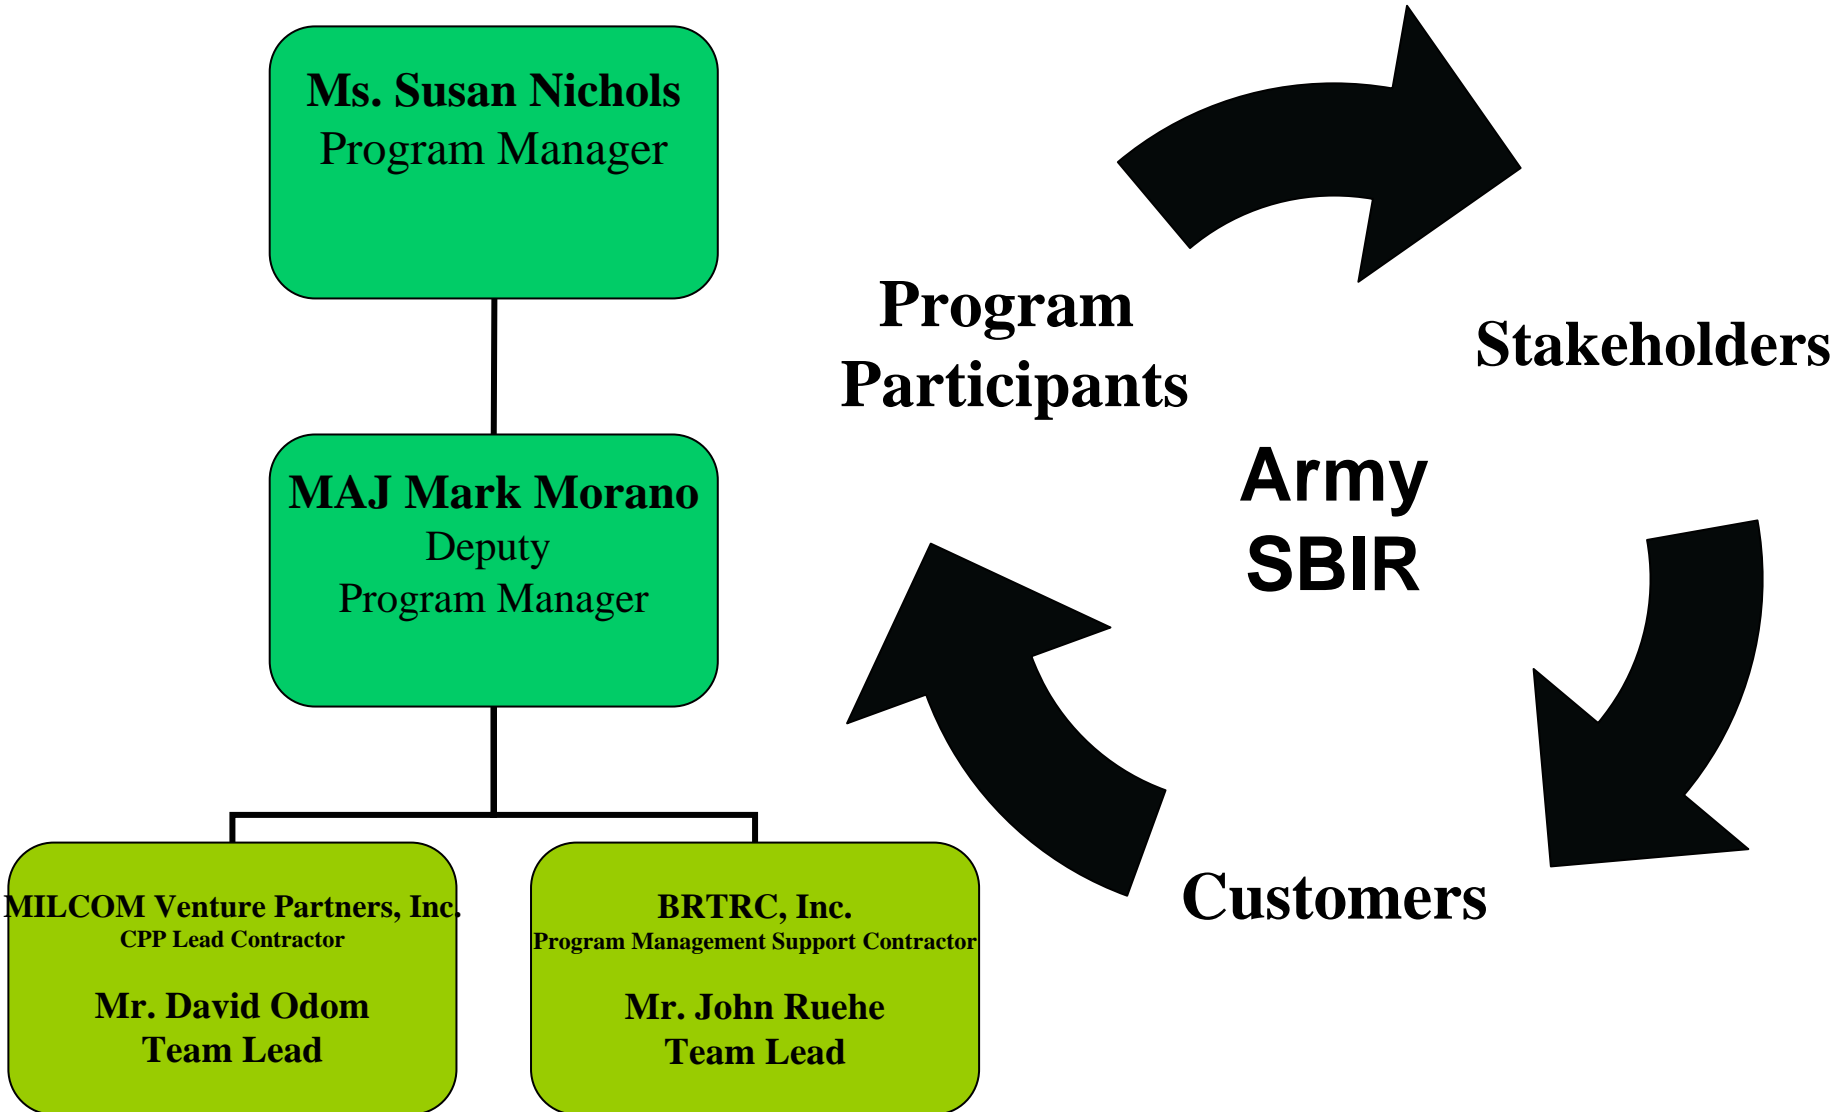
Ms. Susan Nichols
Program Manager

MAJ Mark Morano
Deputy
Program Manager

MILCOM Venture Partners, Inc.
CPP Lead Contractor

Mr. David Odom
Team Lead

BRTRC, Inc.
Program Management Support Contractor

Mr. John Ruehe
Team Lead

Program Participants

Stakeholders

Army SBIR

Customers